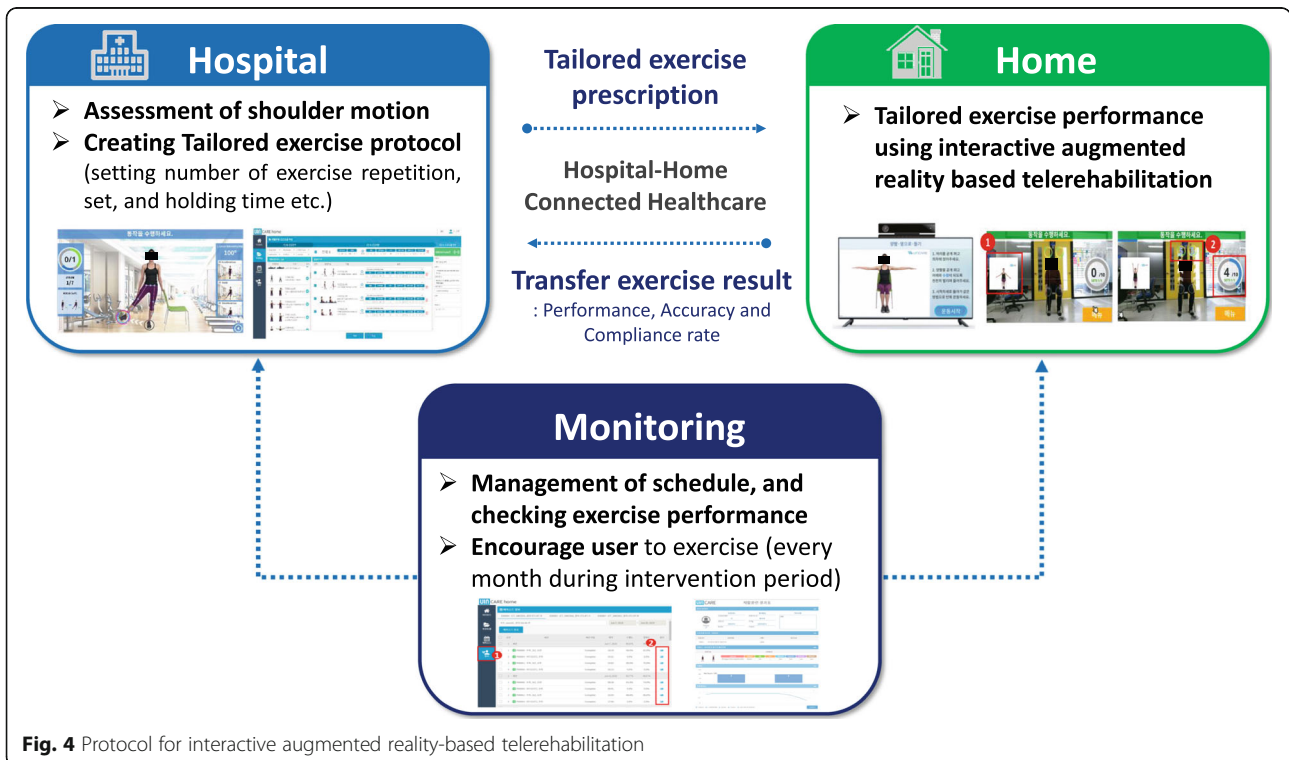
Hospital

➢ Assessment of shoulder motion
➢ Creating Tailored exercise protocol (setting number of exercise repetition, set, and holding time etc.)

동작을 수행하세요.

0/1

100°

Tailored exercise prescription

Hospital-Home Connected Healthcare

Transfer exercise result
: Performance, Accuracy and Compliance rate

Home

➢ Tailored exercise performance using interactive augmented reality based telerehabilitation

1

동작을 수행하세요.

0

2

동작을 수행하세요.

4

Monitoring

➢ Management of schedule, and checking exercise performance
➢ Encourage user to exercise (every month during intervention period)

1

2

CARE

Fig. 4 Protocol for interactive augmented reality-based telerehabilitation